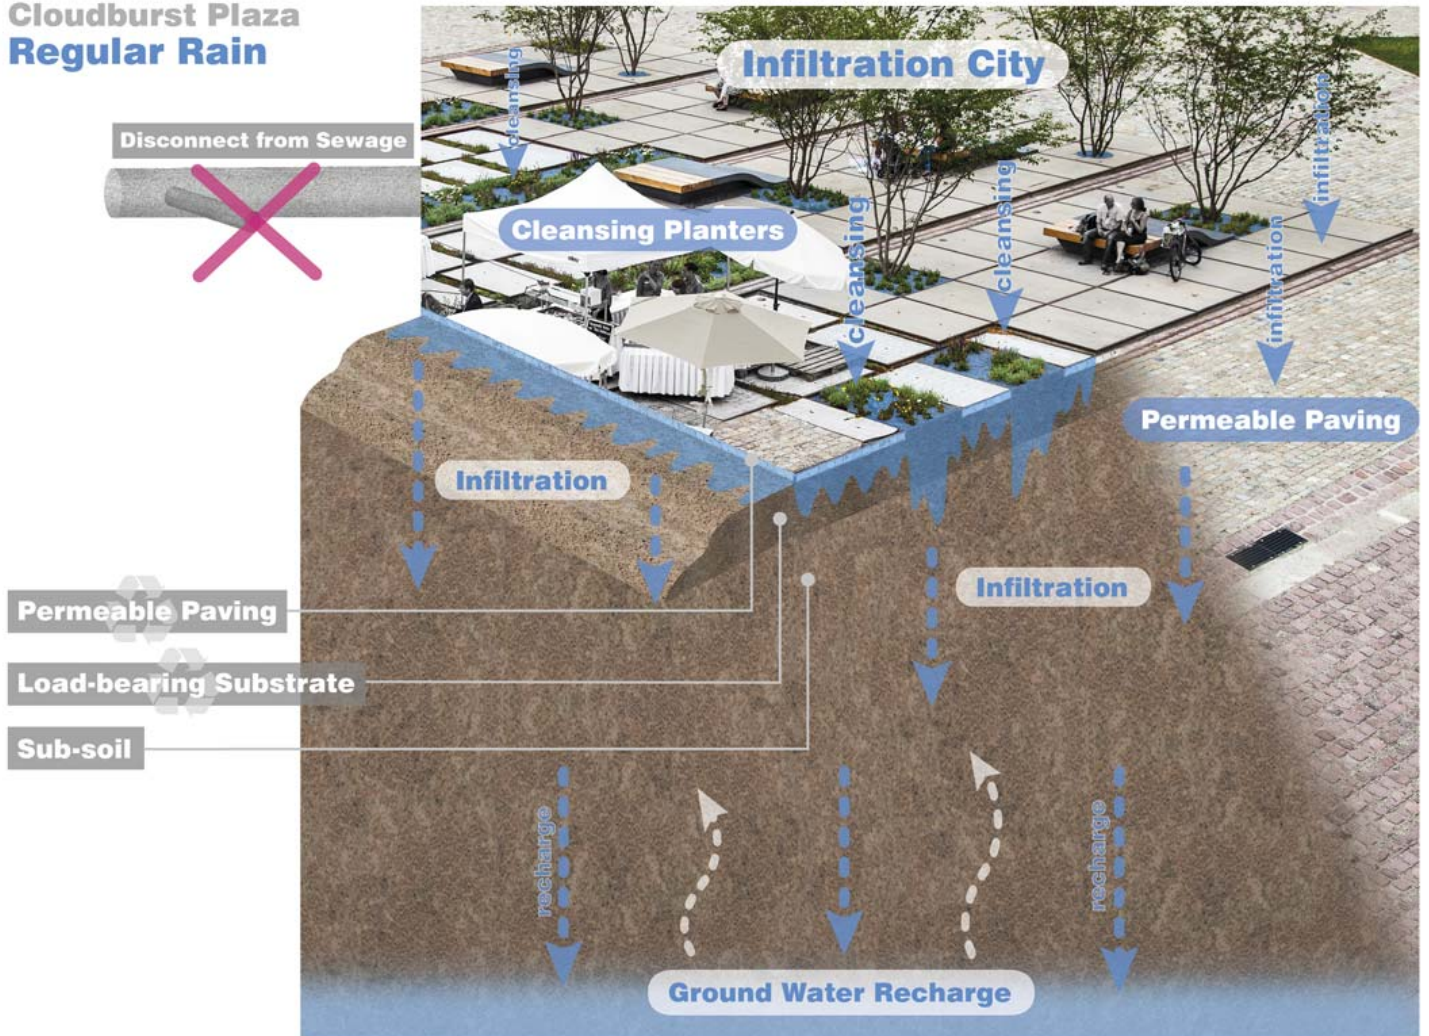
Cloudburst Plaza
Regular Rain

Disconnect from Sewage

Infiltration City

cleansing

Cleansing Planters

cleansing

cleansing

infiltration

infiltration

Permeable Paving

Infiltration

Infiltration

Permeable Paving

Load-bearing Substrate

Sub-soil

recharge

recharge

Ground Water Recharge